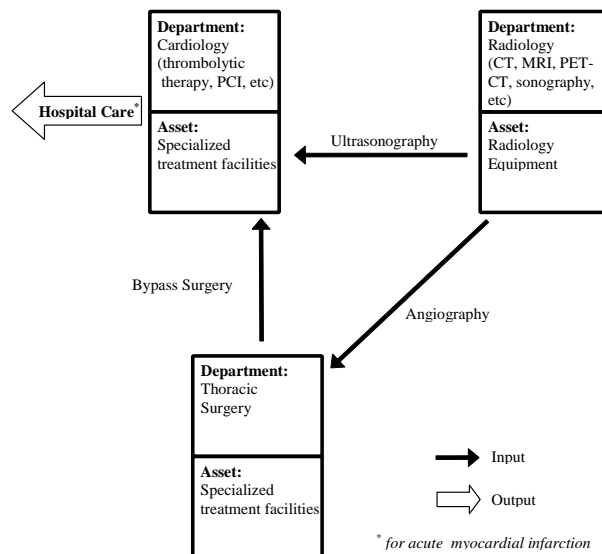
Hospital Care*

Department:
Cardiology (thrombolytic therapy, PCI, etc)

Asset:
Specialized treatment facilities

Department:
Radiology (CT, MRI, PET-CT, sonography, etc)

Asset:
Radiology Equipment

Ultrasonography

Bypass Surgery

Angiography

Department:
Thoracic Surgery

Asset:
Specialized treatment facilities

Input

Output

* for acute myocardial infarction